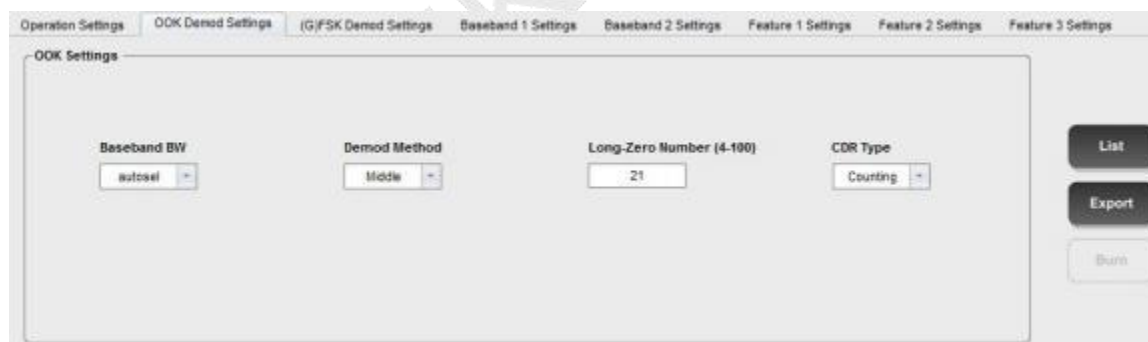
Operation Settings OOK Demod Settings (G)FSK Demod Settings Baseband 1 Settings Baseband 2 Settings Feature 1 Settings Feature 2 Settings Feature 3 Settings

OOK Settings

Baseband BW
autosel

Demod Method
Middle

Long-Zero Number (4-100)
21

CDR Type
Counting

List
Export
Burn